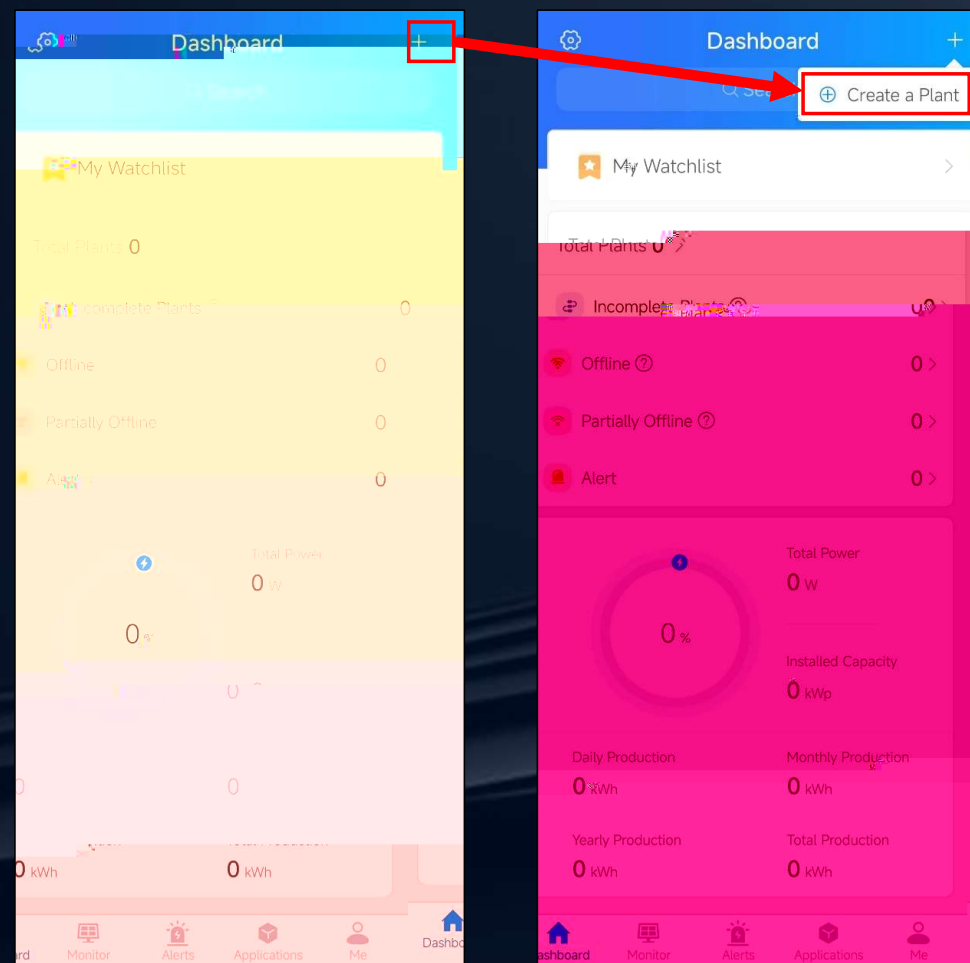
Dashboard
+
Search
My Watchlist
Total Plants 0
Incomplete Plants 0
Offline 0
Partially Offline 0
Alert 0
Total Power
0 W
0 %
0
0
0
0 kWh
0 kWh
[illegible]rd
Monitor
Alerts
Applications
Me
Dashbo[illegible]

Dashboard
+
Sea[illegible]
Create a Plant
My Watchlist
Total Plants 0
Incomplete Plants 0
Offline 0
Partially Offline 0
Alert 0
Total Power
0 W
0 %
Installed Capacity
0 kWp
Daily Production
0 kWh
Monthly Production
0 kWh
Yearly Production
0 kWh
Total Production
0 kWh
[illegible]ashboard
Monitor
Alerts
Applications
Me